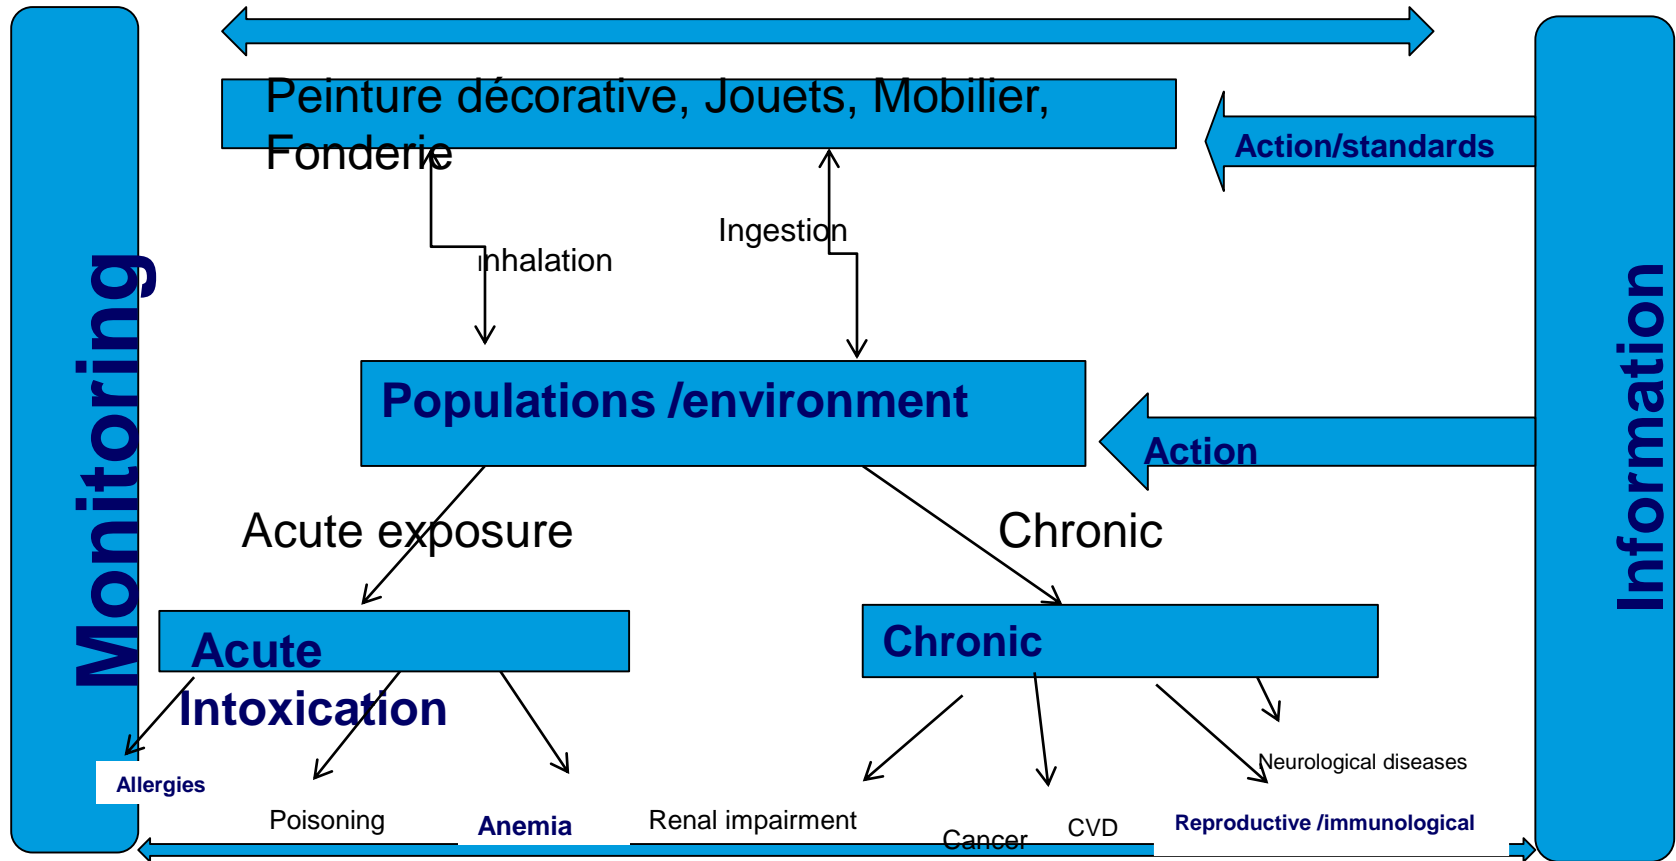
Monitoring

Peinture décorative, Jouets, Mobilier, Fonderie

Action/standards

Inhalation

Ingestion

Populations /environment

Action

Information

Acute exposure

Chronic

Acute Intoxication

Chronic

Allergies

Poisoning

Anemia

Renal impairment

Cancer

CVD

Neurological diseases

Reproductive /immunological